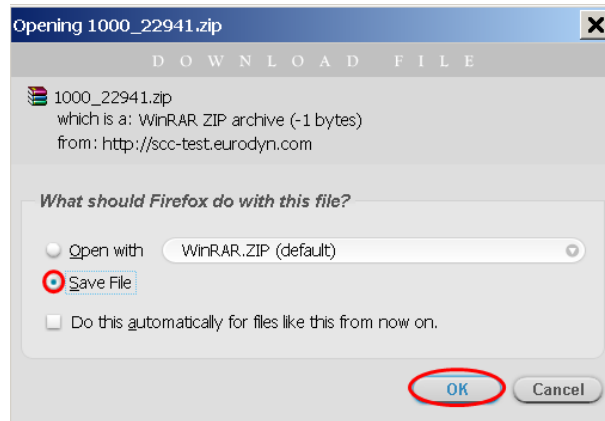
Opening 1000_22941.zip

D O W N L O A D F I L E

1000_22941.zip
which is a: WinRAR ZIP archive (-1 bytes)
from: http://scc-test.eurodyn.com

What should Firefox do with this file?

Open with WinRAR.ZIP (default)

Save File

Do this automatically for files like this from now on.

OK Cancel